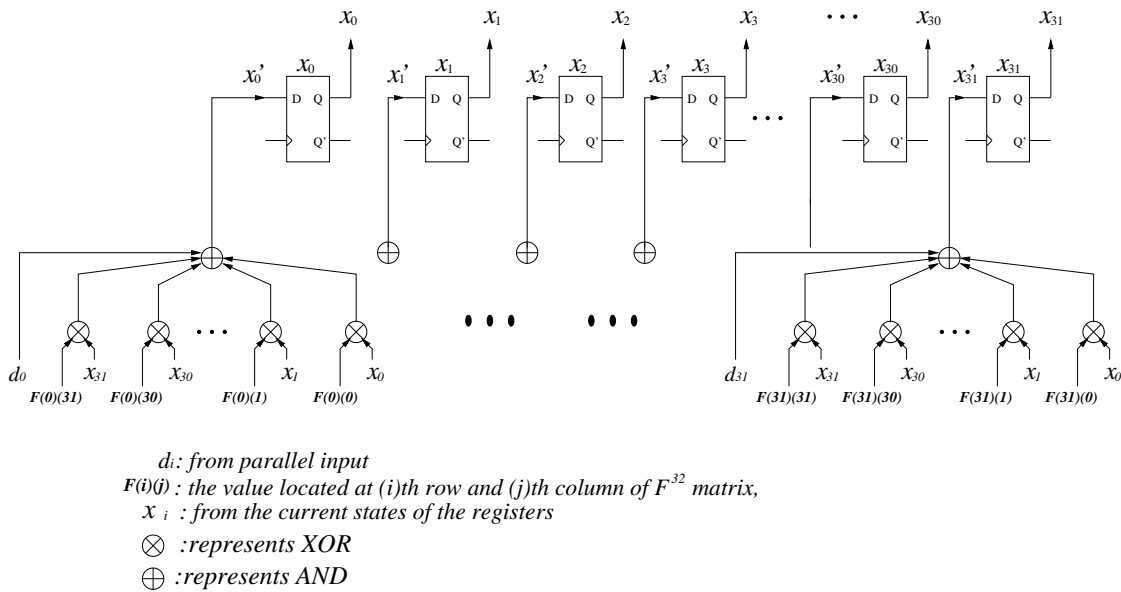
$x_0$ $x_1$ $x_2$ $x_3$ ... $x_{30}$ $x_{31}$

$x_0'$ $x_0$ D Q Q'

$x_1'$ $x_1$ D Q Q'

$x_2'$ $x_2$ D Q Q'

$x_3'$ $x_3$ D Q Q'

...

$x_{30}'$ $x_{30}$ D Q Q'

$x_{31}'$ $x_{31}$ D Q Q'

$d_0$ $x_{31}$ $x_{30}$ ... $x_1$ $x_0$

F(0)(31) F(0)(30) F(0)(1) F(0)(0)

$d_{31}$ $x_{31}$ $x_{30}$ ... $x_1$ $x_0$

F(31)(31) F(31)(30) F(31)(1) F(31)(0)

$d_i$: from parallel input

F(i)(j) : the value located at (i)th row and (j)th column of $F^{32}$ matrix,

$x_i$ : from the current states of the registers

$\otimes$ :represents XOR

$\oplus$ :represents AND